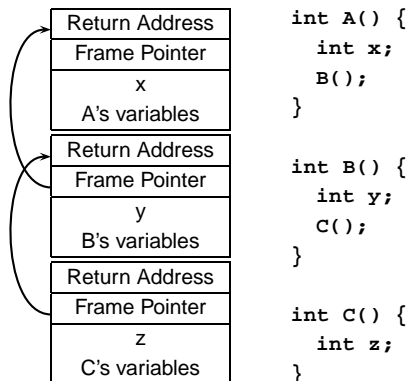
Return Address
Frame Pointer
x
A's variables
Return Address
Frame Pointer
y
B's variables
Return Address
Frame Pointer
z
C's variables

int A() {
  int x;
  B();
}

int B() {
  int y;
  C();
}

int C() {
  int z;
}